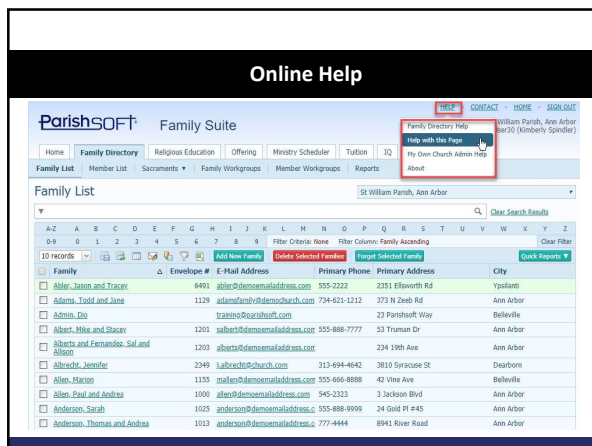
Online Help

ParishSOFT Family Suite

HELP CONTACT - HOME - SIGN OUT
William Parish, Ann Arbor
ser30 (Kimberly Spindler)

Family Directory Help
Help with this Page
My Own Church Admin Help
About

Home | Family Directory | Religious Education | Offering | Ministry Scheduler | Tuition | IQ

Family List | Member List | Sacraments ▾ | Family Workgroups | Member Workgroups | Reports

Family List

St William Parish, Ann Arbor

Clear Search Results

A-Z A B C D E F G H I J K L M N O P Q R S T U V W X Y Z
0-9 0 1 2 3 4 5 6 7 8 9 Filter Criteria: None Filter Column: Family Ascending Clear Filter

10 records | Add New Family | Delete Selected Families | Forget Selected Family | Quick Reports ▼

| Family | Envelope # | E-Mail Address | Primary Phone | Primary Address | City |
|---|---|---|---|---|---|
| Abler, Jason and Tracey | 6491 | abler@demoemailaddress.com | 555-2222 | 2351 Ellsworth Rd | Ypsilanti |
| Adams, Todd and Jane | 1129 | adamsfamily@demochurch.com | 734-621-1212 | 373 N Zeeb Rd | Ann Arbor |
| Admin, Dio | | training@parishsoft.com | | 23 Parishsoft Way | Belleville |
| Albert, Mike and Stacey | 1201 | salbert@demoemailaddress.com | 555-888-7777 | 53 Truman Dr | Ann Arbor |
| Alberts and Fernandez, Sal and Allison | 1203 | alberts@demoemailaddress.com | | 234 19th Ave | Ann Arbor |
| Albrecht, Jennifer | 2349 | j.albrecht@church.com | 313-694-4642 | 3810 Syracuse St | Dearborn |
| Allen, Marion | 1155 | mallen@demoemailaddress.com | 555-666-8888 | 42 Vine Ave | Belleville |
| Allen, Paul and Andrea | 1000 | allen@demoemailaddress.com | 545-2323 | 3 Jackson Blvd | Ann Arbor |
| Anderson, Sarah | 1025 | anderson@demoemailaddress.com | 555-888-9999 | 24 Gold Pl #45 | Ann Arbor |
| Anderson, Thomas and Andrea | 1013 | anderson@demoemailaddress.c | 777-4444 | 8941 River Road | Ann Arbor |